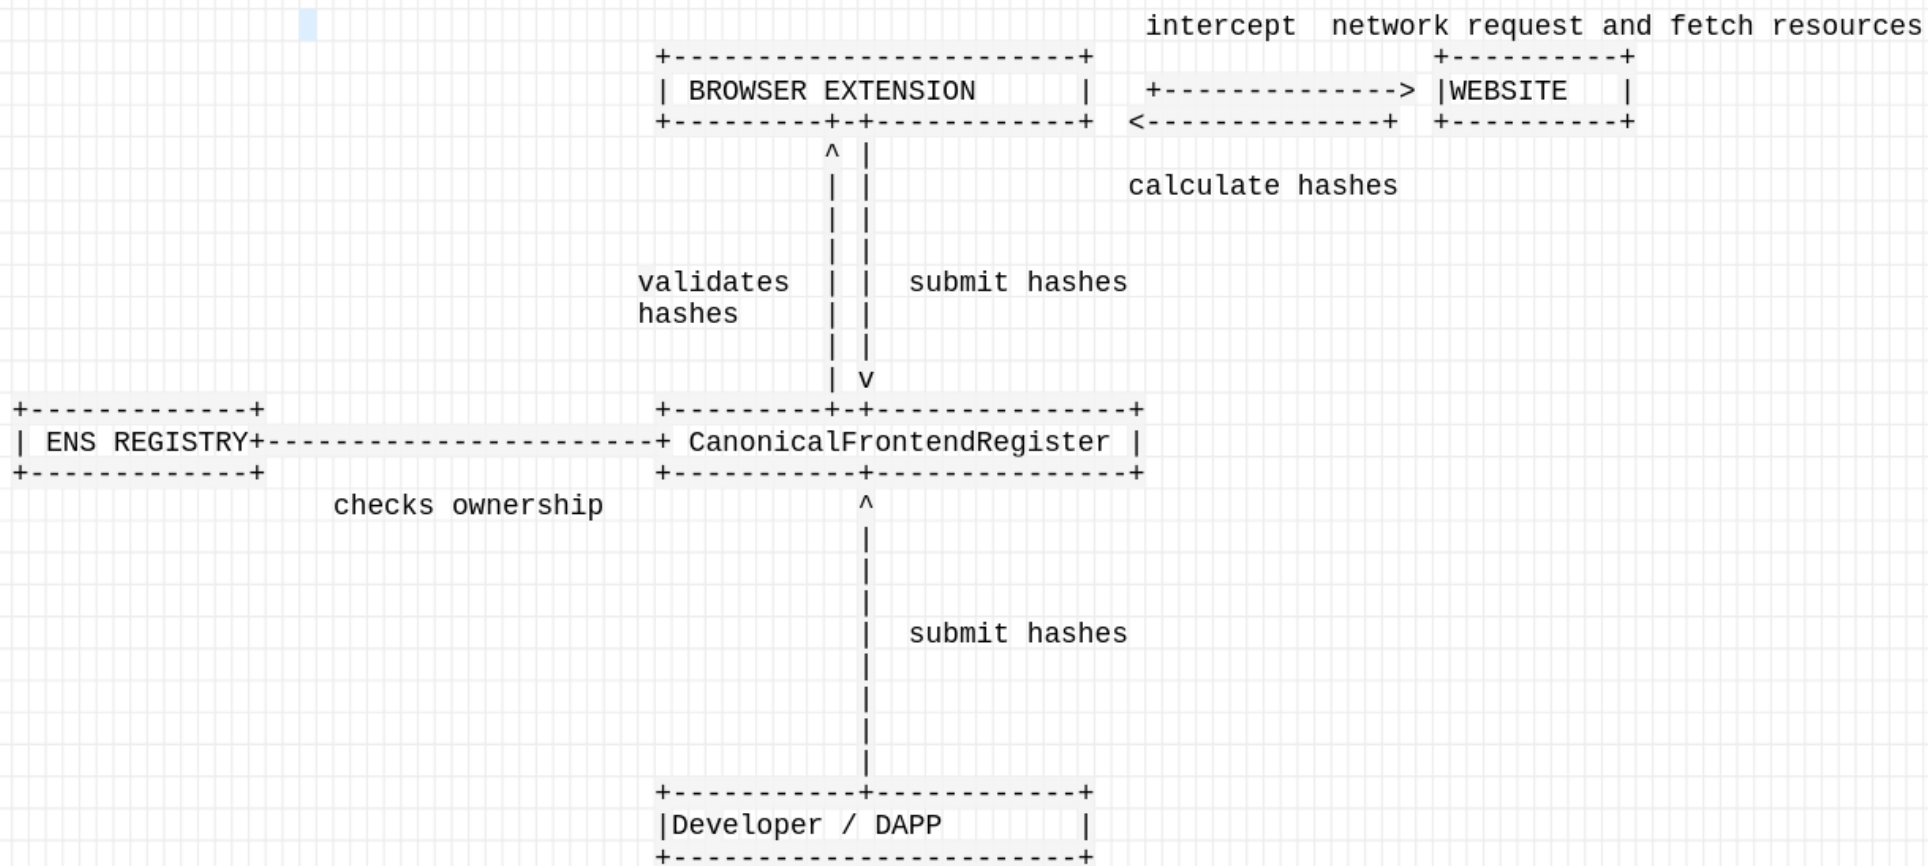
intercept network request and fetch resources

BROWSER EXTENSION

WEBSITE

calculate hashes

validates hashes

submit hashes

ENS REGISTRY

CanonicalFrontendRegister

checks ownership

submit hashes

Developer / DAPP